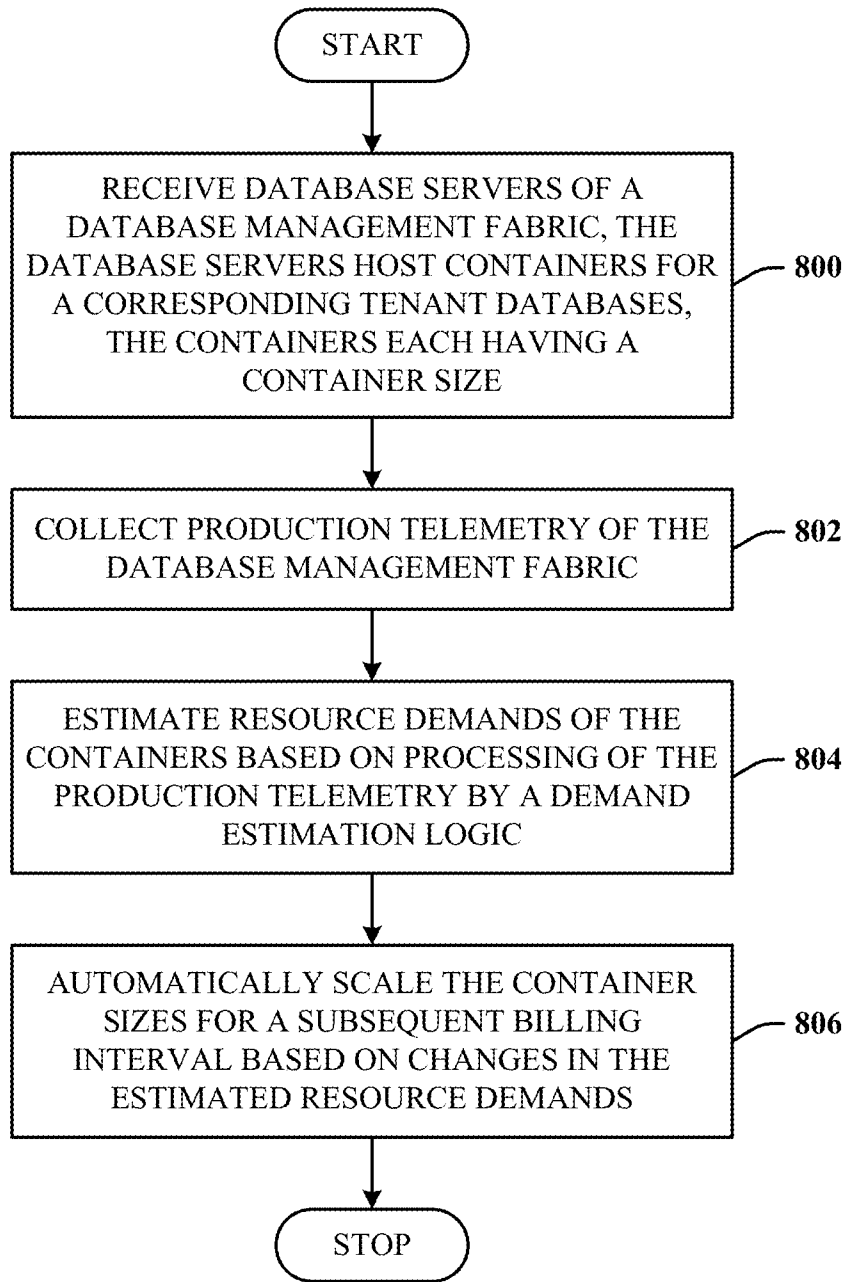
START

RECEIVE DATABASE SERVERS OF A DATABASE MANAGEMENT FABRIC, THE DATABASE SERVERS HOST CONTAINERS FOR A CORRESPONDING TENANT DATABASES, THE CONTAINERS EACH HAVING A CONTAINER SIZE

800

COLLECT PRODUCTION TELEMETRY OF THE DATABASE MANAGEMENT FABRIC

802

ESTIMATE RESOURCE DEMANDS OF THE CONTAINERS BASED ON PROCESSING OF THE PRODUCTION TELEMETRY BY A DEMAND ESTIMATION LOGIC

804

AUTOMATICALLY SCALE THE CONTAINER SIZES FOR A SUBSEQUENT BILLING INTERVAL BASED ON CHANGES IN THE ESTIMATED RESOURCE DEMANDS

806

STOP